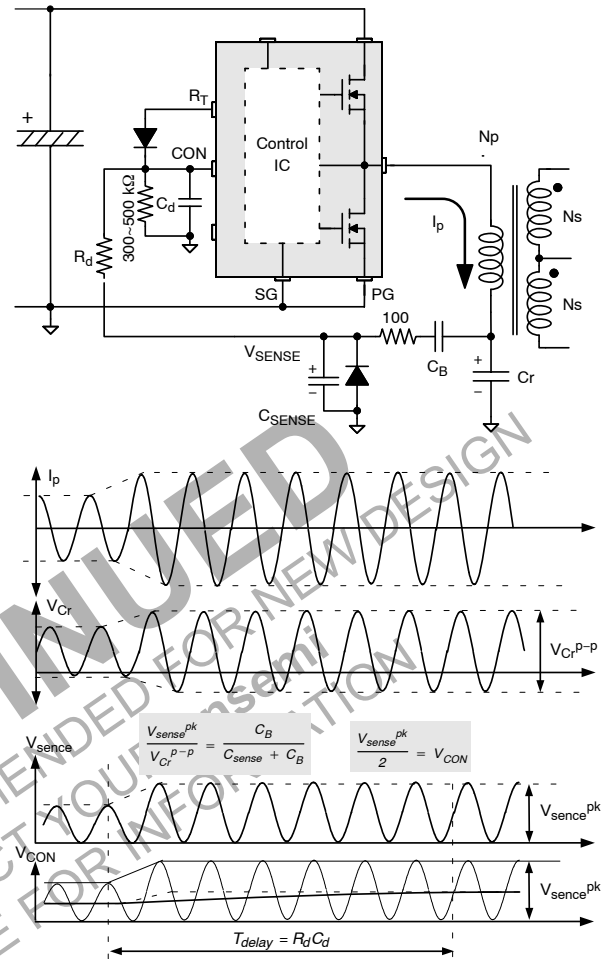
+
$R_T$
Control IC
CON
$C_d$
300~500 kΩ
$R_d$
SG
PG
Np
$I_p$
Ns
Ns
100
$V_{SENSE}$
$C_B$
Cr
$C_{SENSE}$

$I_p$
$V_{Cr}$
$V_{Cr}^{p-p}$
$V_{sence}$
$\frac{V_{sense}^{pk}}{V_{Cr}^{p-p}} = \frac{C_B}{C_{sense} + C_B}$
$\frac{V_{sense}^{pk}}{2} = V_{CON}$
$V_{sence}^{pk}$
$V_{CON}$
$V_{sence}^{pk}$
$T_{delay} = R_dC_d$

DISCONTINUED
NOT RECOMMENDED FOR NEW DESIGN
CONTACT YOUR onsemi
REFERENCE FOR INFORMATION